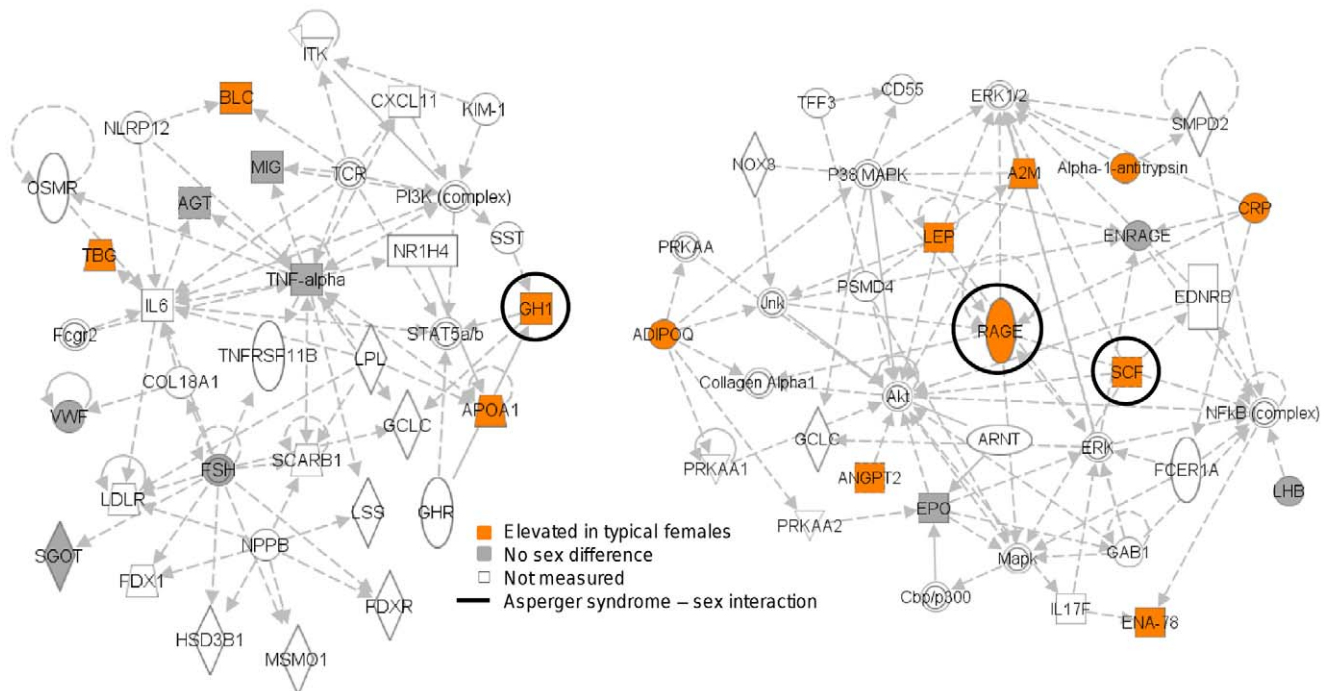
ITK
BLC
CXCL11
KIM-1
NLRP12
MIG
TCR
OSMR
AGT
PI3K (complex)
SST
TBG
NR1H4
TNF-alpha
IL6
GH1
Fcgr2
STAT5a/b
TNFRSF11B
LPL
COL18A1
APOA1
VWF
GCLC
FSH
SCARB1
LDLR
GHR
LSS
SGOT
NPPB
FDX1
FDXR
HSD3B1
MSMO1

TFF3
CD55
ERK1/2
SMPD2
NOX3
P38 MAPK
A2M
Alpha-1-antitrypsin
CRP
PRKAA
LEP
ENRAGE
PSMD4
Jnk
EDNRB
RAGE
ADIPOQ
SCF
Collagen Alpha1
Akt
NFkB (complex)
ARNT
GCLC
ERK
PRKAA1
FCER1A
ANGPT2
LHB
EPO
PRKAA2
GAB1
Mapk
Cbp/p300
IL17F
ENA-78

Elevated in typical females
No sex difference
Not measured
Asperger syndrome – sex interaction